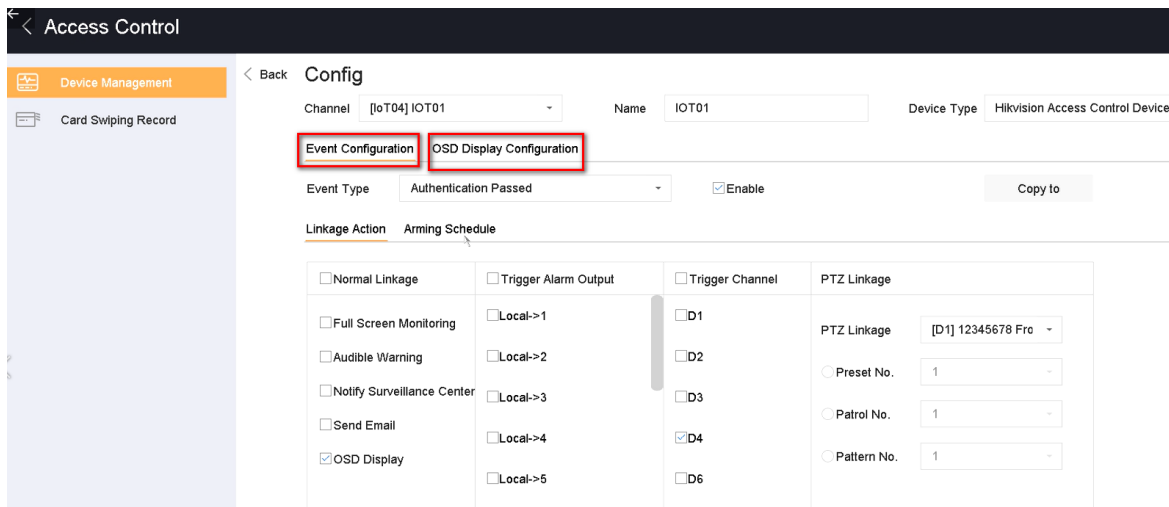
Access Control

Device Management

Card Swiping Record

Back Config

Channel [IoT04] IOT01

Name IOT01

Device Type Hikvision Access Control Device

Event Configuration OSD Display Configuration

Event Type Authentication Passed

Enable

Copy to

Linkage Action Arming Schedule

| Normal Linkage | Trigger Alarm Output | Trigger Channel | PTZ Linkage |
|---|---|---|---|
| Full Screen Monitoring | Local->1 | D1 | PTZ Linkage [D1] 12345678 Fro |
| Audible Warning | Local->2 | D2 | Preset No. 1 |
| Notify Surveillance Center | Local->3 | D3 | Patrol No. 1 |
| Send Email | Local->4 | D4 | Pattern No. 1 |
| OSD Display | Local->5 | D6 | |